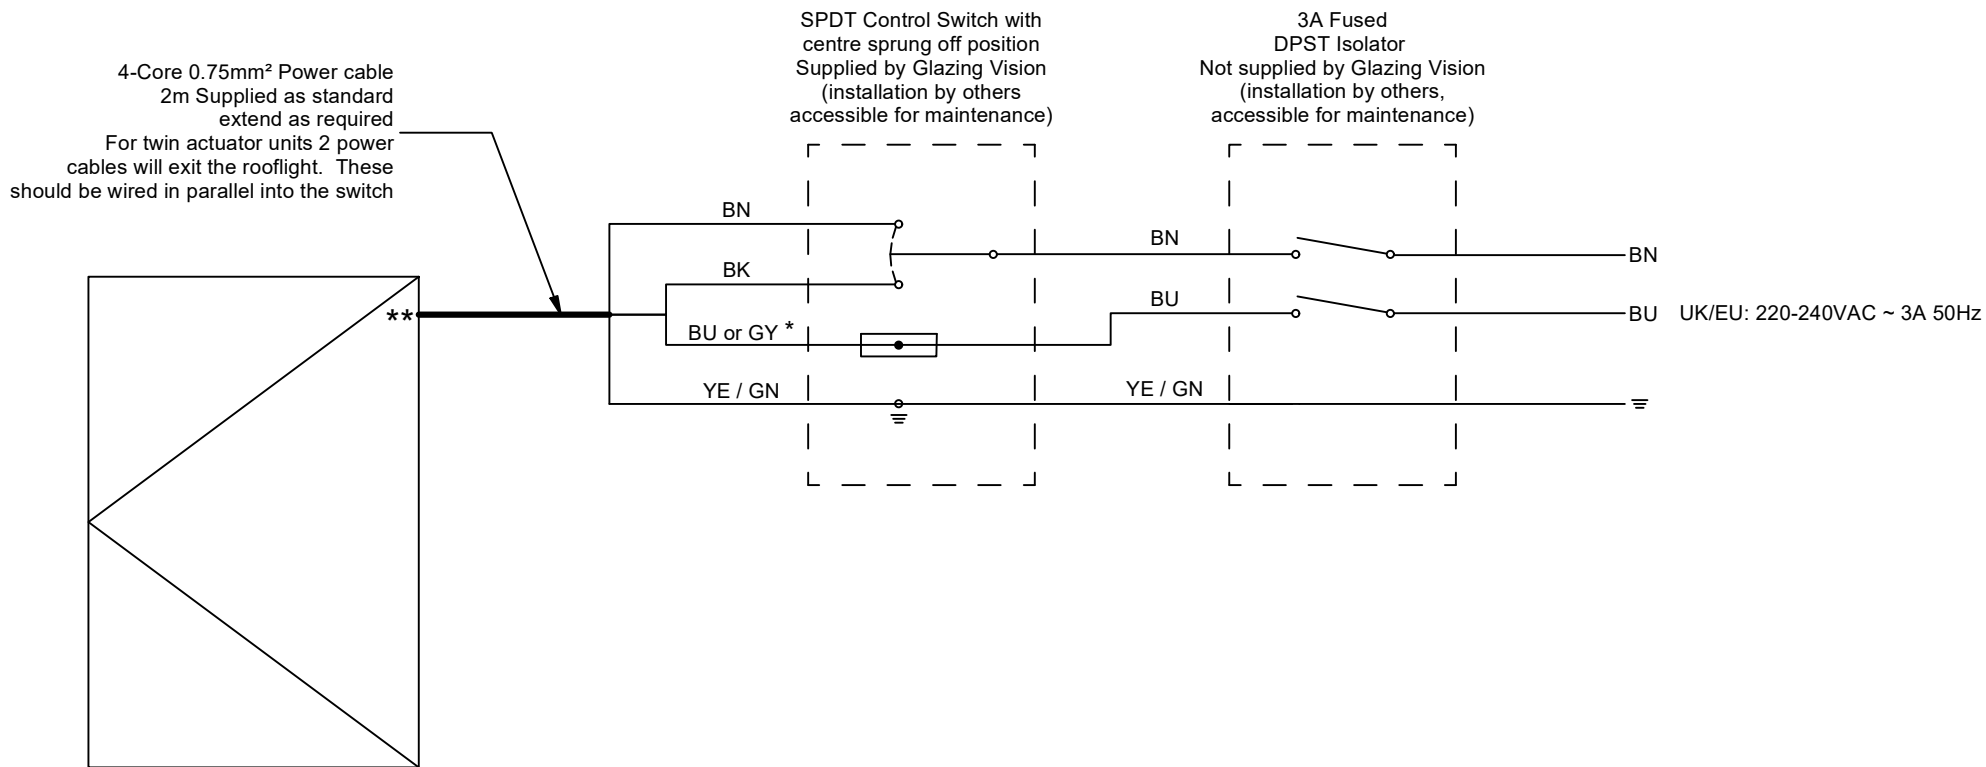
SPDT Control Switch with centre sprung off position Supplied by Glazing Vision (installation by others accessible for maintenance)

3A Fused DPST Isolator Not supplied by Glazing Vision (installation by others, accessible for maintenance)

4-Core 0.75mm² Power cable 2m Supplied as standard extend as required For twin actuator units 2 power cables will exit the rooflight. These should be wired in parallel into the switch

**

BN

BK

BU or GY *

YE / GN

BN

BU

YE / GN

BN

BU UK/EU: 220-240VAC ~ 3A 50Hz